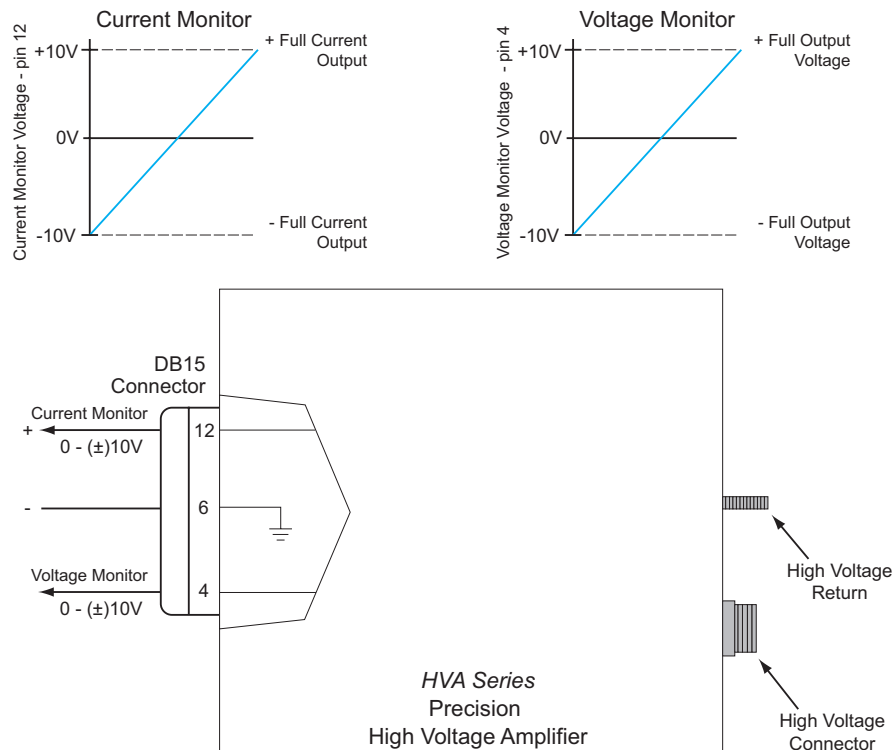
Current Monitor

Current Monitor Voltage - pin 12

+10V

0V

-10V

+ Full Current Output

- Full Current Output

Voltage Monitor

Voltage Monitor Voltage - pin 4

+10V

0V

-10V

+ Full Output Voltage

- Full Output Voltage

DB15 Connector

Current Monitor

+

0 - (±)10V

12

-

6

Voltage Monitor

0 - (±)10V

4

High Voltage Return

High Voltage Connector

*HVA Series*
Precision
High Voltage Amplifier